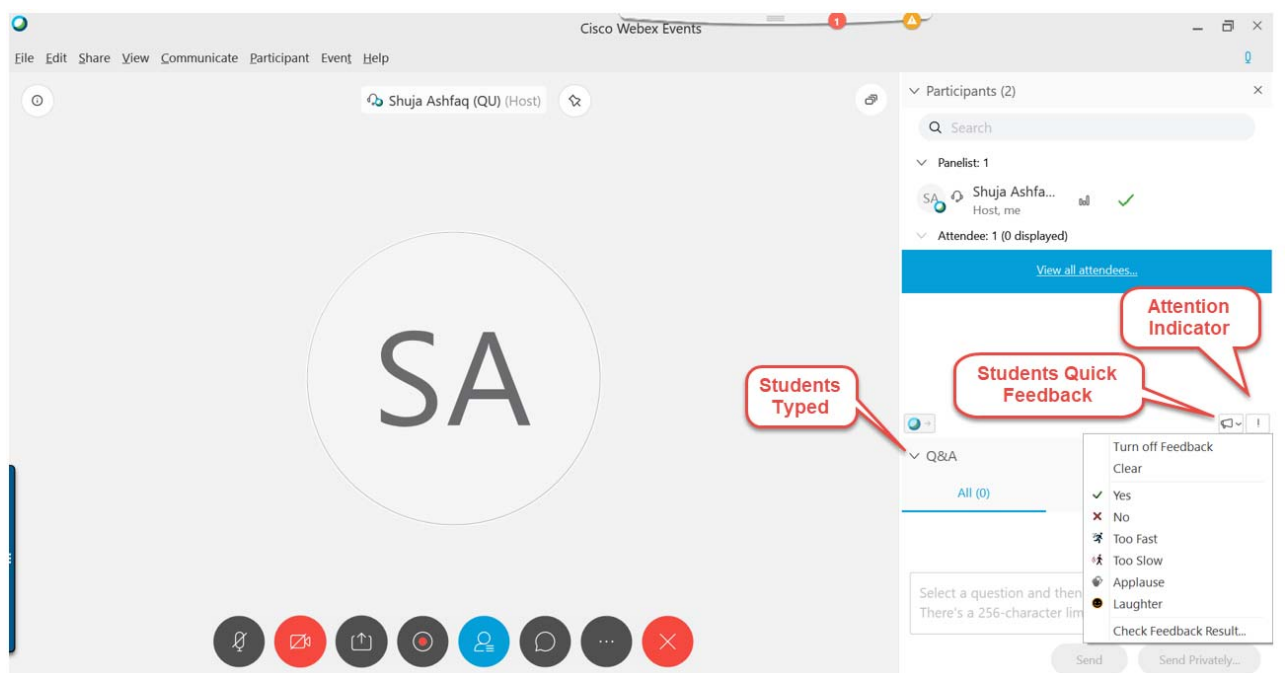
Cisco Webex Events

File Edit Share View Communicate Participant Event Help

Shuja Ashfaq (QU) (Host)

SA

Participants (2)

Search

Panelist: 1

SA Shuja Ashfa...
Host, me

Attendee: 1 (0 displayed)

View all attendees...

Attention Indicator

Students Quick Feedback

Students Typed

Q&A

All (0)

Turn off Feedback
Clear
Yes
No
Too Fast
Too Slow
Applause
Laughter
Check Feedback Result...

Select a question and then
There's a 256-character limi

Send

Send Privately...